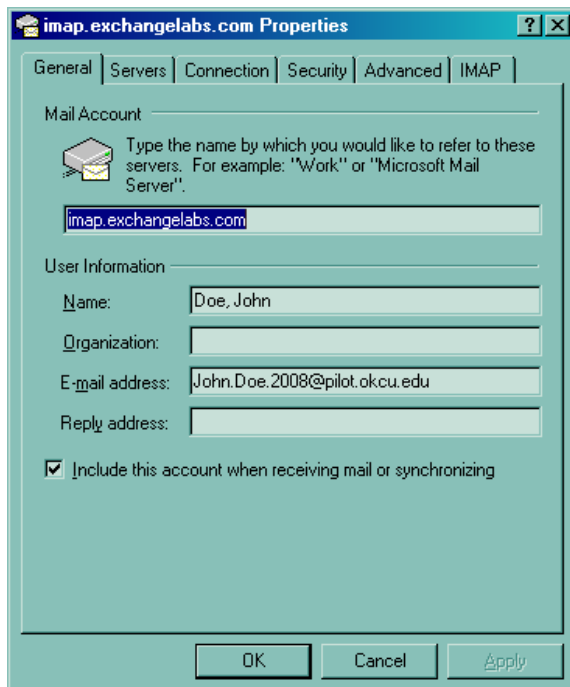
imap.exchangelabs.com Properties

?

General | Servers | Connection | Security | Advanced | IMAP

Mail Account

Type the name by which you would like to refer to these servers. For example: "Work" or "Microsoft Mail Server".

imap.exchangelabs.com

User Information

Name: Doe, John

Organization:

E-mail address: John.Doe.2008@pilot.okcu.edu

Reply address:

Include this account when receiving mail or synchronizing

OK

Cancel

Apply